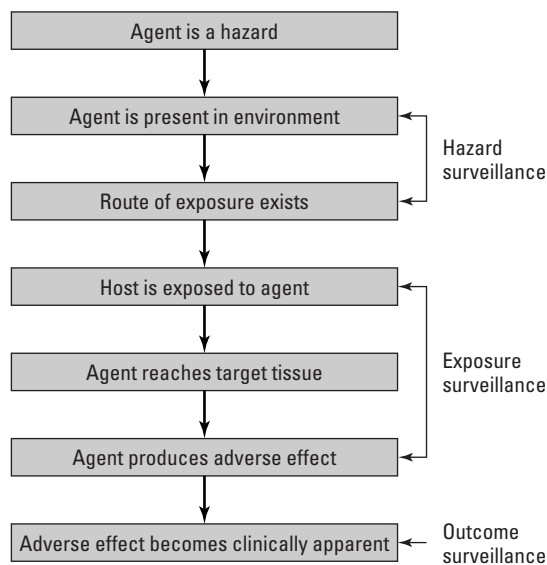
Agent is a hazard

Agent is present in environment

Hazard surveillance

Route of exposure exists

Host is exposed to agent

Exposure surveillance

Agent reaches target tissue

Agent produces adverse effect

Adverse effect becomes clinically apparent

Outcome surveillance